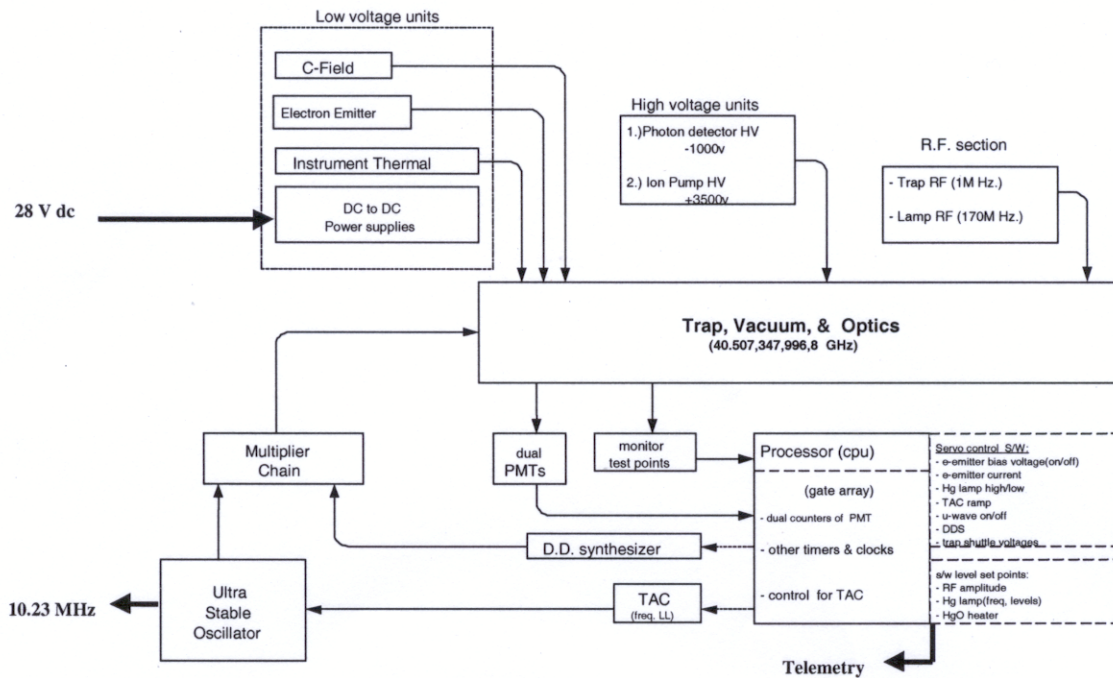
Low voltage units

C-Field

Electron Emitter

Instrument Thermal

DC to DC Power supplies

28 V dc

High voltage units

1.)Photon detector HV -1000v

2.) Ion Pump HV +3500v

R.F. section

- Trap RF (1M Hz.)

- Lamp RF (170M Hz.)

Trap, Vacuum, & Optics
(40.507,347,996,8 GHz)

Multiplier Chain

dual PMTs

monitor test points

Processor (cpu)

(gate array)

- dual counters of PMT

- other timers & clocks

- control for TAC

Servo control S/W:
- e-emitter bias voltage(on/off)
- e-emitter current
- Hg lamp high/low
- TAC ramp
- u-wave on/off
- DDS
- trap shuttle voltages

s/w level set points:
- RF amplitude
- Hg lamp(freq, levels)
- HgO heater

D.D. synthesizer

TAC
(freq. LL)

Ultra Stable Oscillator

10.23 MHz

Telemetry